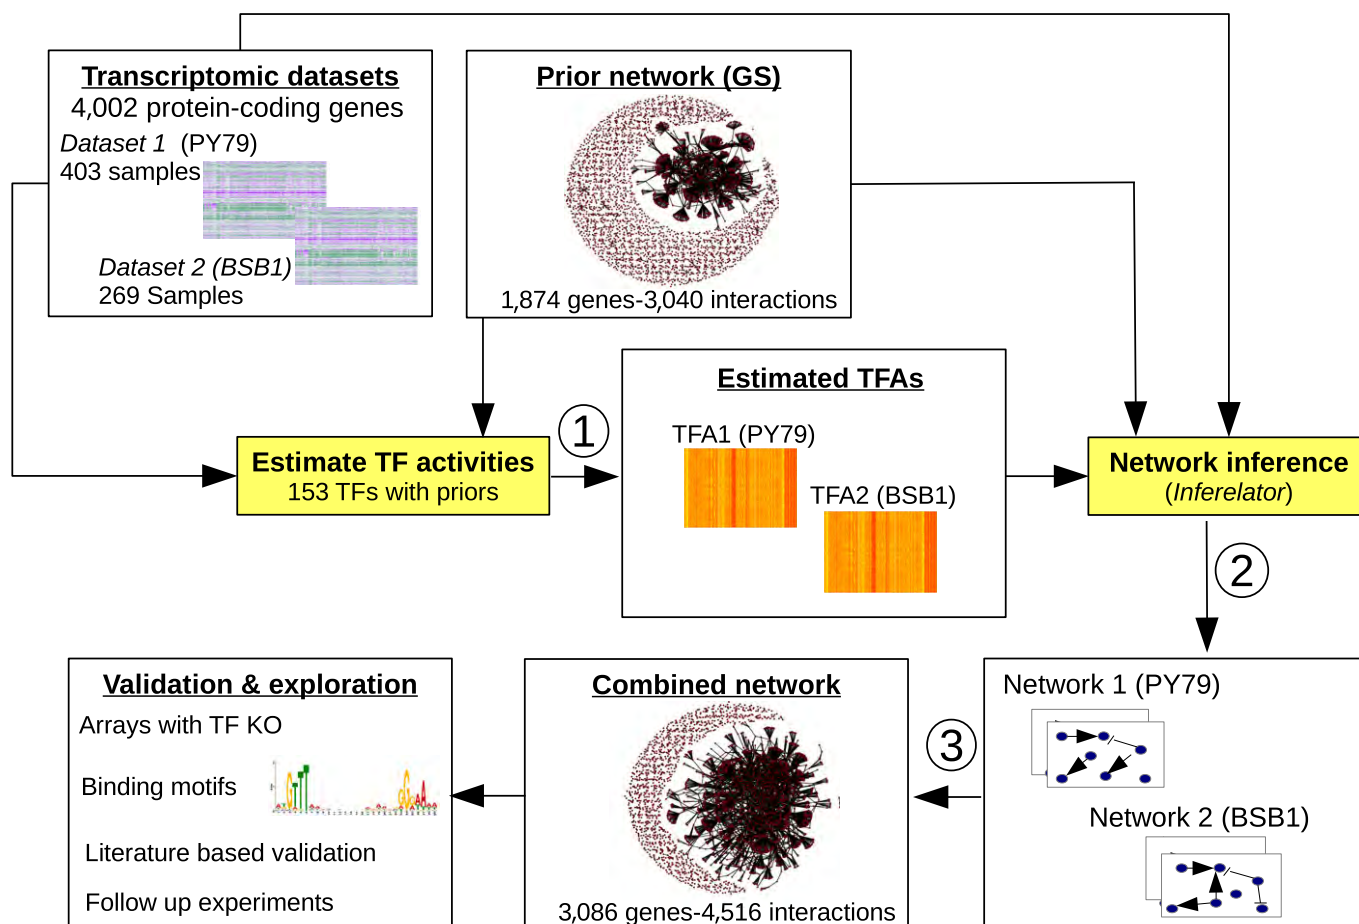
Transcriptomic datasets
4,002 protein-coding genes
Dataset 1 (PY79)
403 samples
Dataset 2 (BSB1)
269 Samples

Prior network (GS)
1,874 genes-3,040 interactions

Estimated TFAs
TFA1 (PY79)
TFA2 (BSB1)

1

Estimate TF activities
153 TFs with priors

Network inference
(Inferelator)

2

Network 1 (PY79)
Network 2 (BSB1)

3

Combined network
3,086 genes-4,516 interactions

Validation & exploration
Arrays with TF KO
Binding motifs
Literature based validation
Follow up experiments